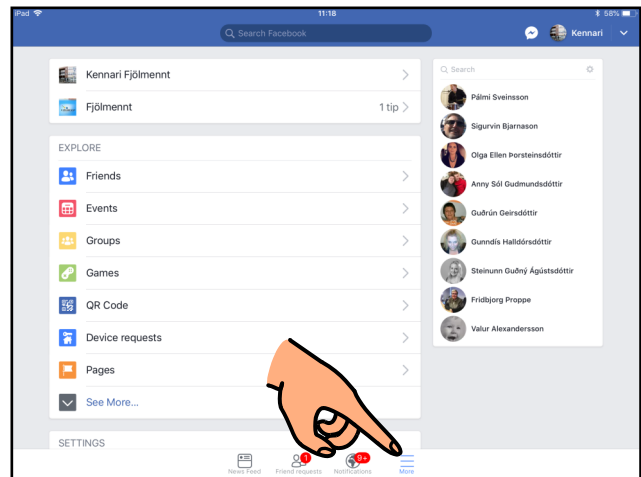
iPad 11:18 58%

Search Facebook

Kennari

Kennari Fjölmennt

Fjölmennt 1 tip

EXPLORE

Friends

Events

Groups

Games

QR Code

Device requests

Pages

See More...

SETTINGS

Search

Pálmi Sveinsson

Sigurvin Bjarnason

Olga Ellen Þorsteinsdóttir

Anny Sól Gudmundsdóttir

Guðrún Geirsdóttir

Gunndís Halldórsdóttir

Steinunn Guðný Ágústsdóttir

Fridbjorg Proppe

Valur Alexandersson

News Feed

1 Friend requests

9+ Notifications

More